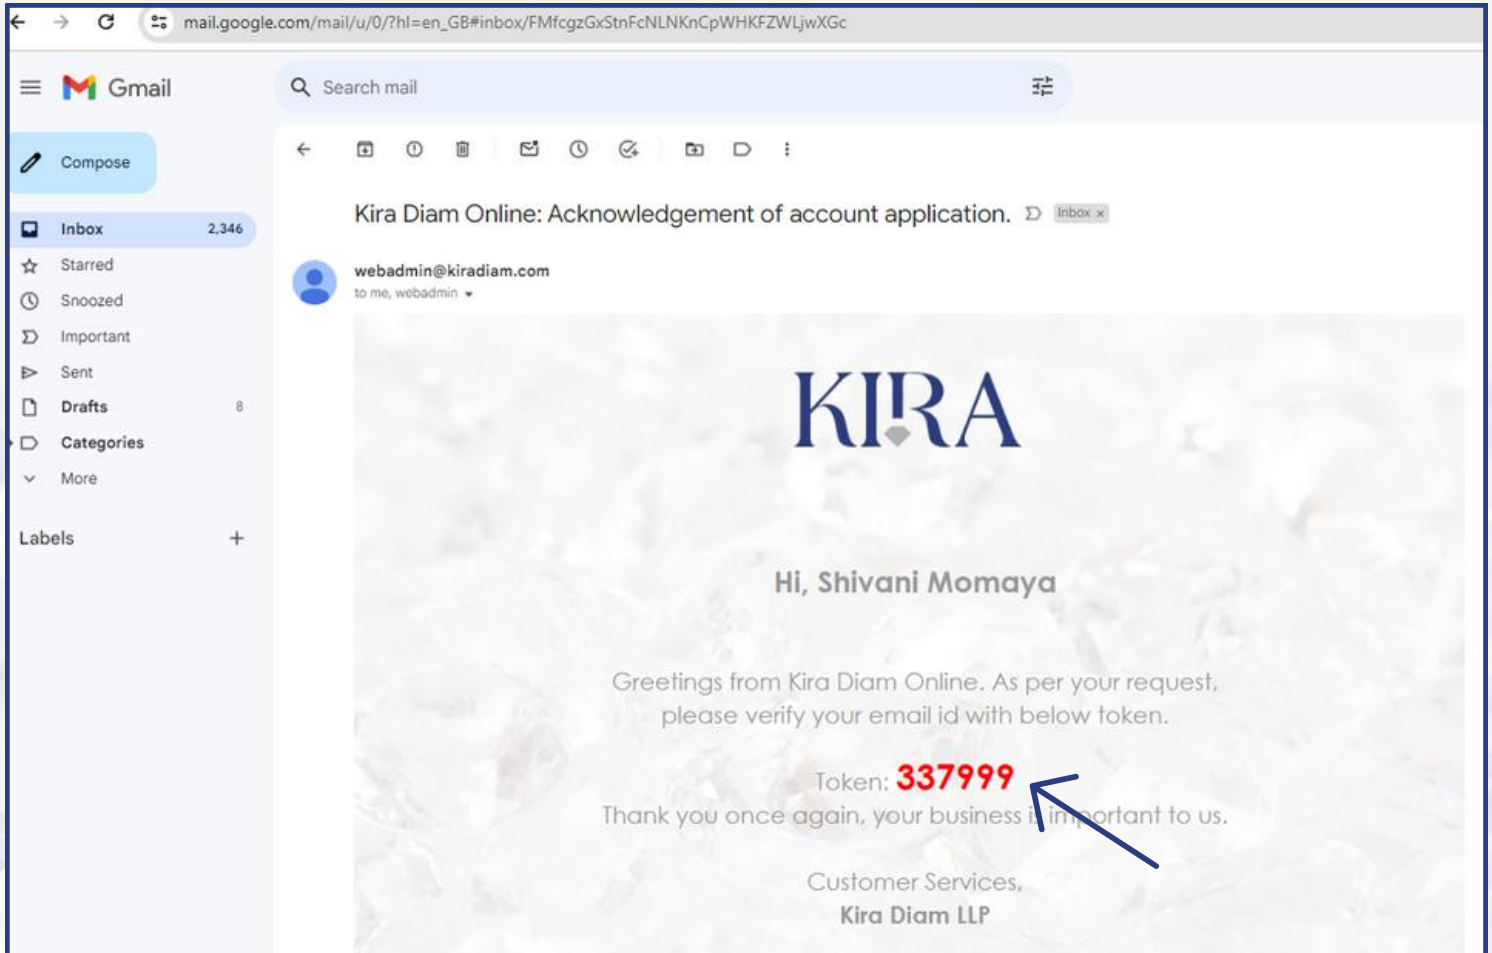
mail.google.com/mail/u/0/?hl=en_GB#inbox/FMfcgzGxStnFcNLNKnCpWHKFZWLjwXGc

Gmail

Search mail

Compose

Inbox 2,346
Starred
Snoozed
Important
Sent
Drafts 8
Categories
More

Labels +

Kira Diam Online: Acknowledgement of account application. Inbox ×

webadmin@kiradiam.com
to me, webadmin

KIRA

Hi, Shivani Momaya

Greetings from Kira Diam Online. As per your request, please verify your email id with below token.

Token: 337999
Thank you once again, your business is important to us.

Customer Services,
Kira Diam LLP